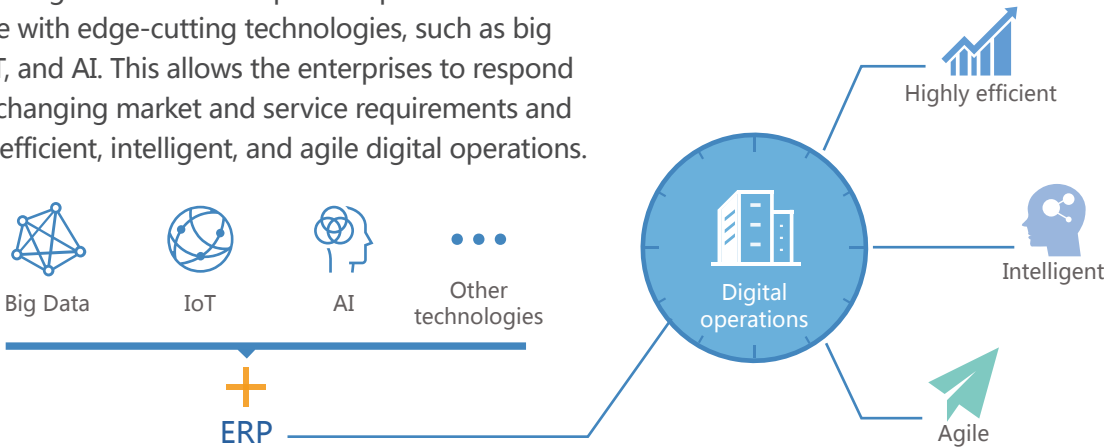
e with edge-cutting technologies, such as big
T, and AI. This allows the enterprises to respond
changing market and service requirements and
efficient, intelligent, and agile digital operations.

Big Data
IoT
AI
Other technologies

ERP

Digital operations

Highly efficient
Intelligent
Agile